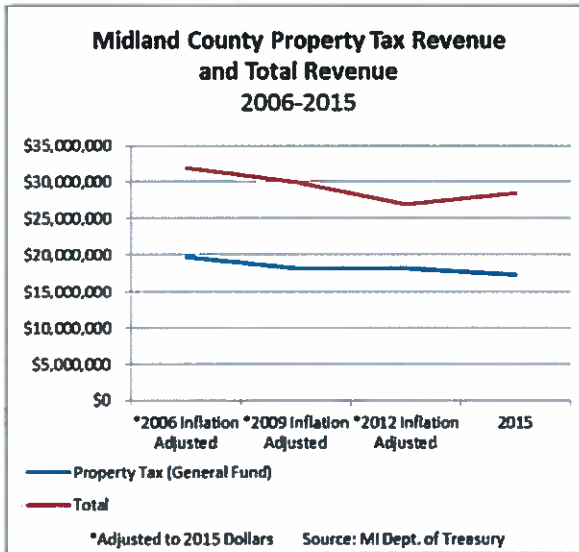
Midland County Property Tax Revenue and Total Revenue
2006-2015

$35,000,000
$30,000,000
$25,000,000
$20,000,000
$15,000,000
$10,000,000
$5,000,000
$0

*2006 Inflation Adjusted
*2009 Inflation Adjusted
*2012 Inflation Adjusted
2015

Property Tax (General Fund)
Total

*Adjusted to 2015 Dollars     Source: MI Dept. of Treasury